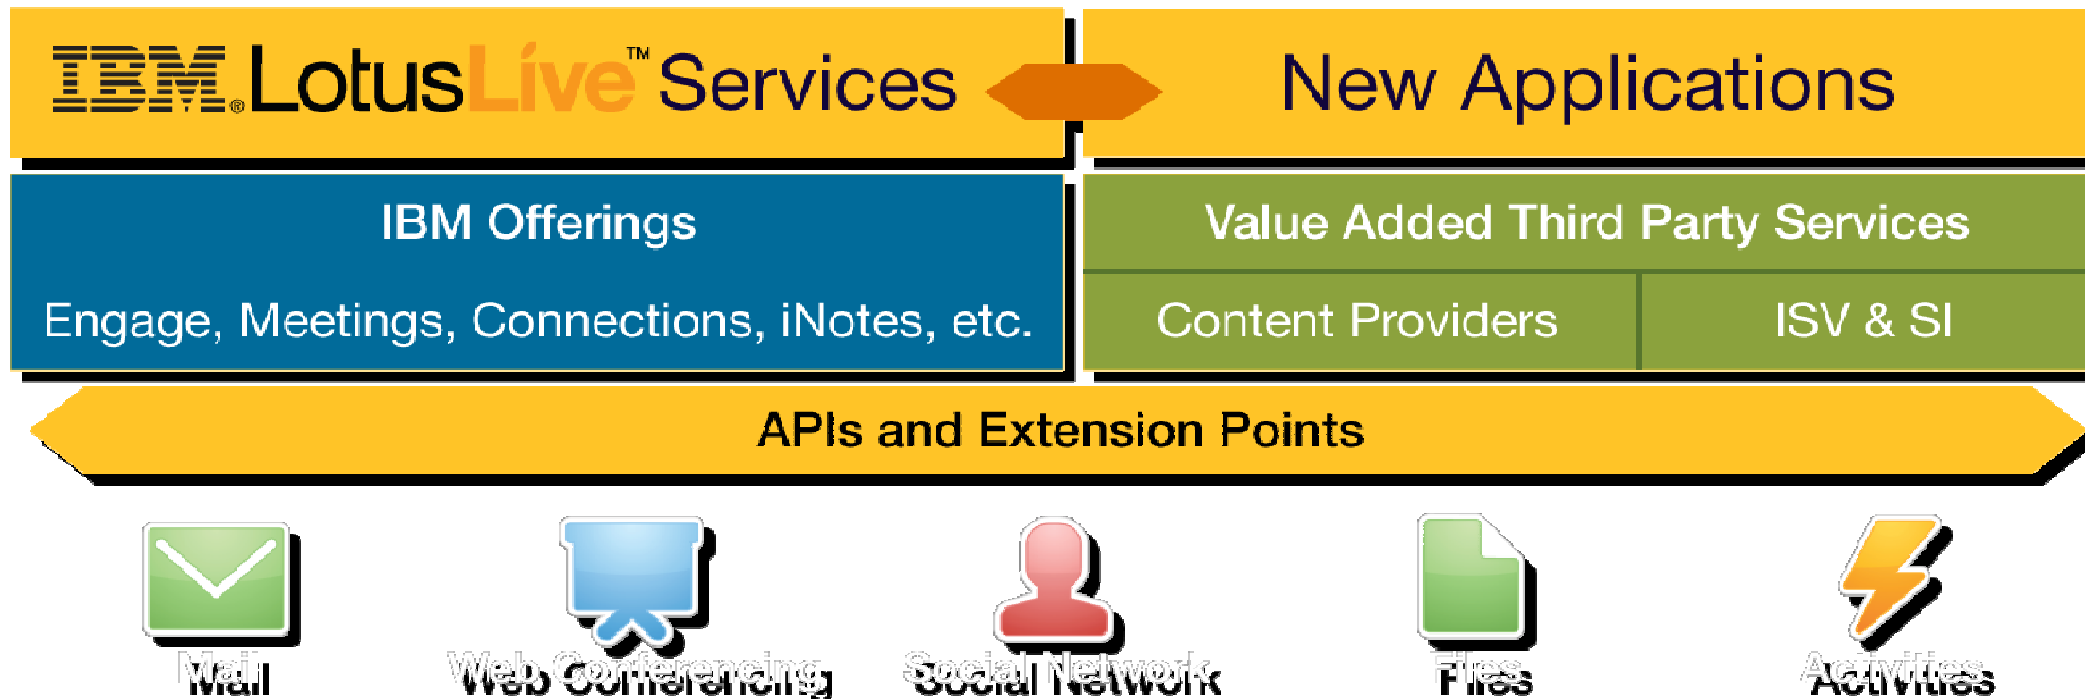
IBM. LotusLive™ Services

New Applications

IBM Offerings

Engage, Meetings, Connections, iNotes, etc.

Value Added Third Party Services

Content Providers

ISV & SI

APIs and Extension Points

Mail

Web Conferencing

Social Network

Files

Activities